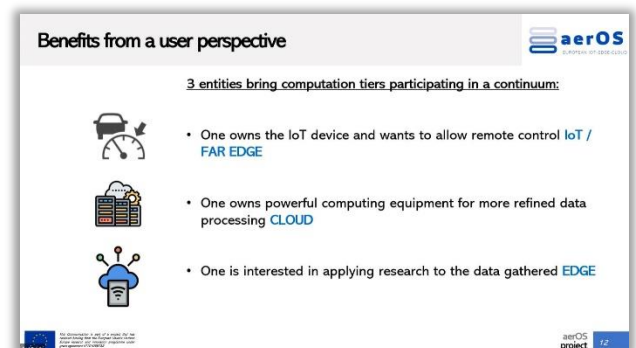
Benefits from a user perspective

aerOS
EUROPEAN IOT-EDGE-CLOUD

3 entities bring computation tiers participating in a continuum:

• One owns the IoT device and wants to allow remote control IoT / FAR EDGE

• One owns powerful computing equipment for more refined data processing CLOUD

• One is interested in applying research to the data gathered EDGE

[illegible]

aerOS project 12